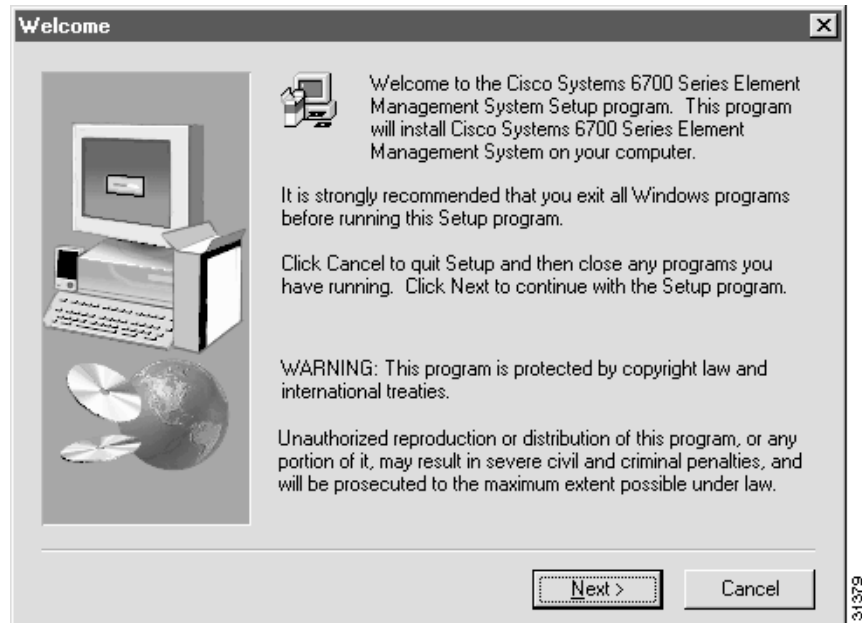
Welcome

Welcome to the Cisco Systems 6700 Series Element Management System Setup program. This program will install Cisco Systems 6700 Series Element Management System on your computer.

It is strongly recommended that you exit all Windows programs before running this Setup program.

Click Cancel to quit Setup and then close any programs you have running. Click Next to continue with the Setup program.

WARNING: This program is protected by copyright law and international treaties.

Unauthorized reproduction or distribution of this program, or any portion of it, may result in severe civil and criminal penalties, and will be prosecuted to the maximum extent possible under law.

Next >

Cancel

31379